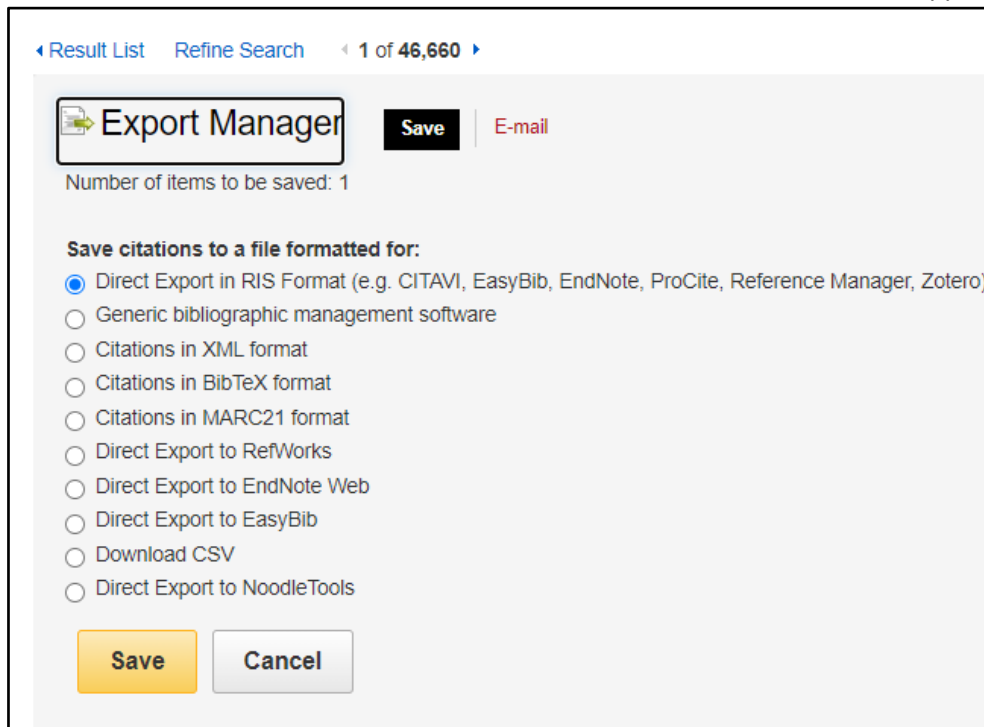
Result List Refine Search 1 of 46,660

Export Manager Save E-mail

Number of items to be saved: 1

Save citations to a file formatted for:

Direct Export in RIS Format (e.g. CITAVI, EasyBib, EndNote, ProCite, Reference Manager, Zotero)

Generic bibliographic management software

Citations in XML format

Citations in BibTeX format

Citations in MARC21 format

Direct Export to RefWorks

Direct Export to EndNote Web

Direct Export to EasyBib

Download CSV

Direct Export to NoodleTools

Save Cancel